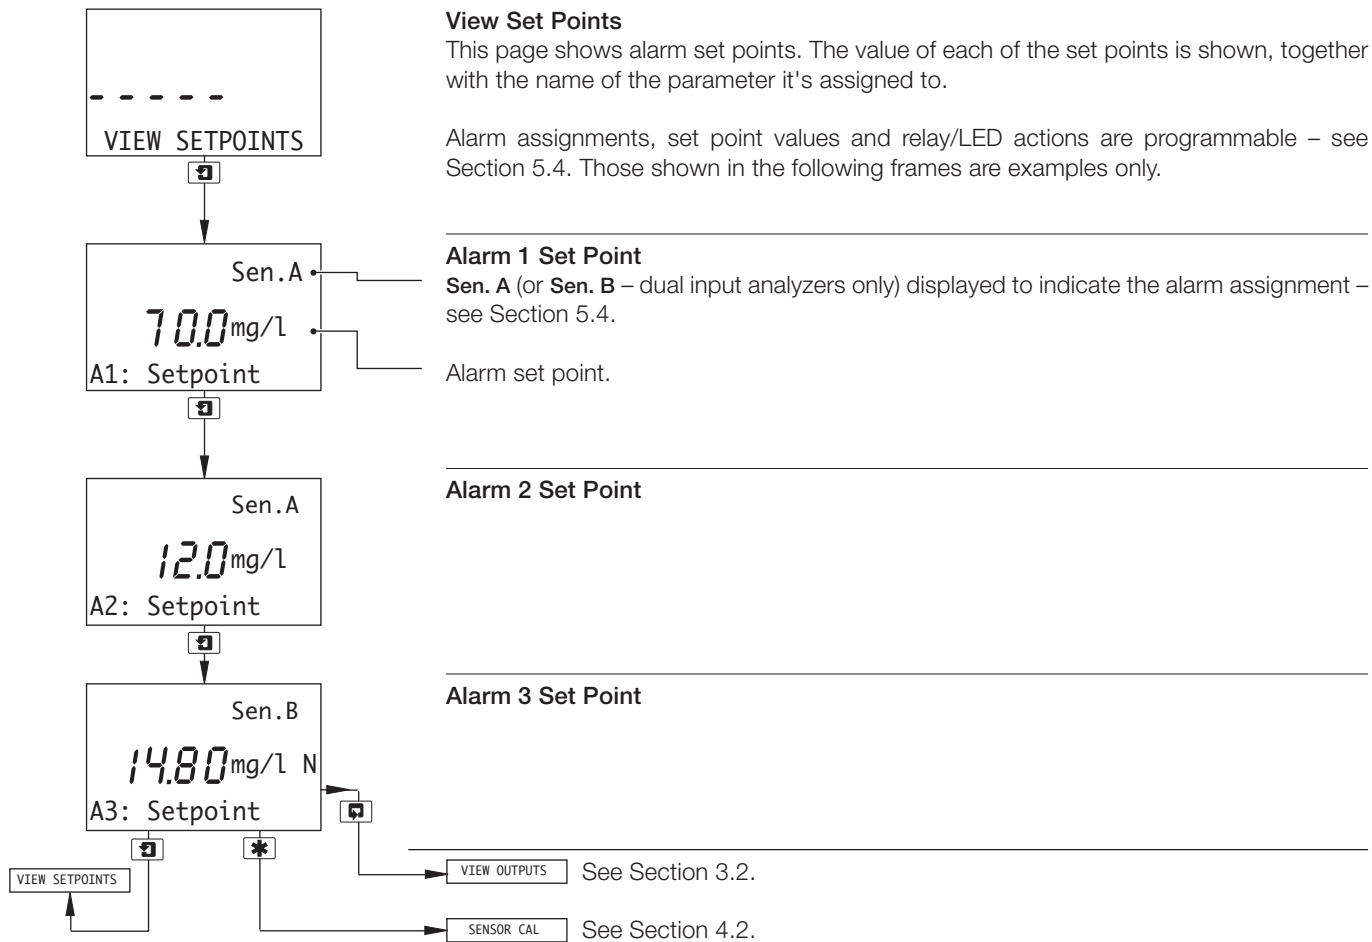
-----

VIEW SETPOINTS

Sen.A

70.0mg/l

A1: Setpoint

Sen.A

12.0mg/l

A2: Setpoint

Sen.B

14.80mg/l N

A3: Setpoint

VIEW SETPOINTS

**View Set Points**
This page shows alarm set points. The value of each of the set points is shown, together with the name of the parameter it's assigned to.

Alarm assignments, set point values and relay/LED actions are programmable – see Section 5.4. Those shown in the following frames are examples only.

**Alarm 1 Set Point**
**Sen. A** (or **Sen. B** – dual input analyzers only) displayed to indicate the alarm assignment – see Section 5.4.

Alarm set point.

**Alarm 2 Set Point**

**Alarm 3 Set Point**

VIEW OUTPUTS See Section 3.2.

SENSOR CAL See Section 4.2.